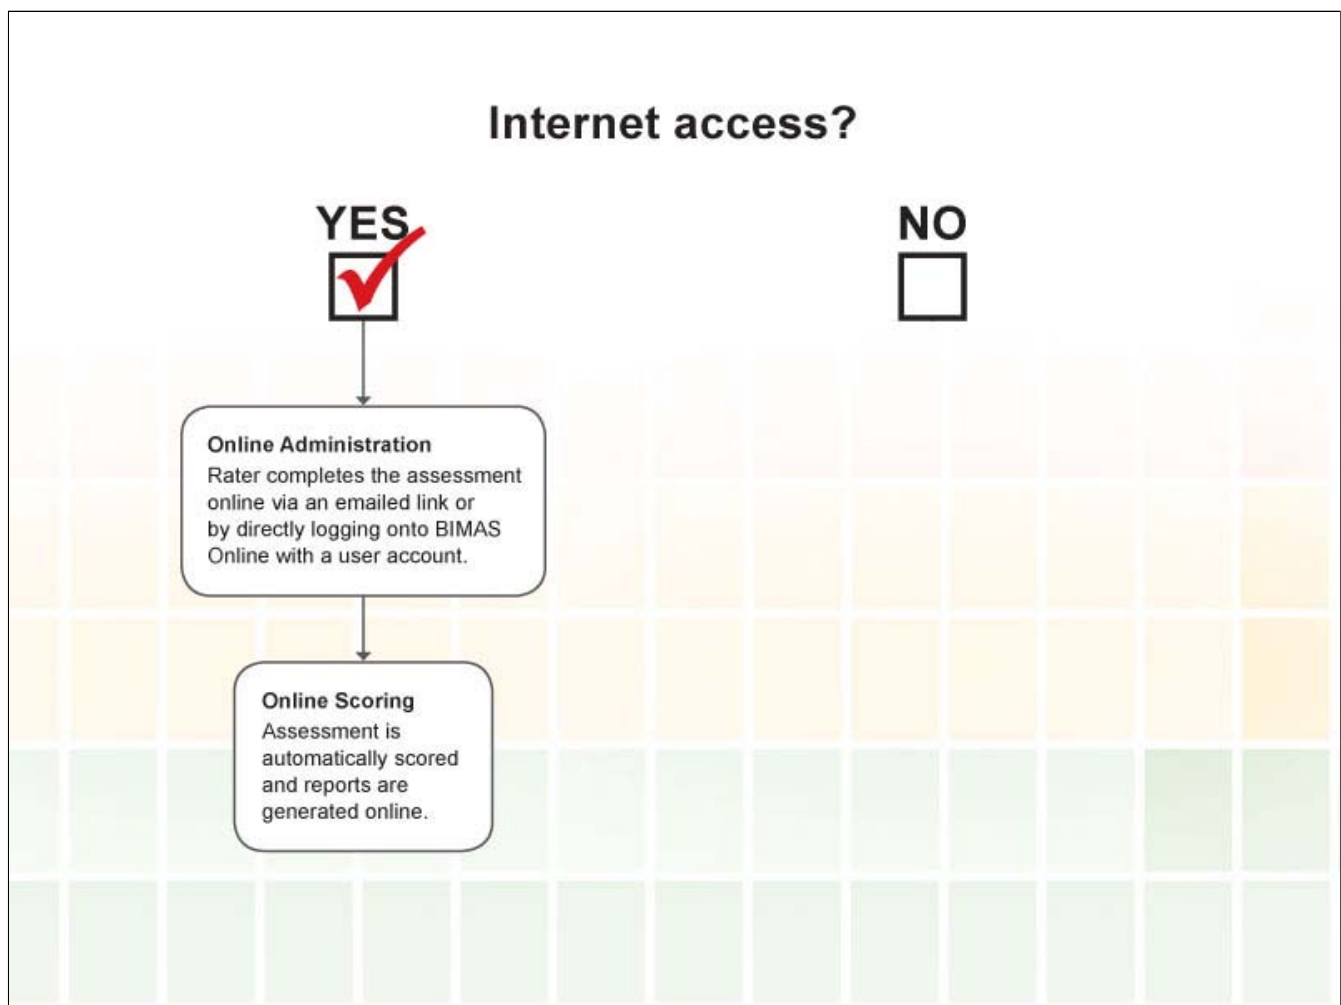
Internet access?

YES

NO

Online Administration
Rater completes the assessment online via an emailed link or by directly logging onto BIMAS Online with a user account.

Online Scoring
Assessment is automatically scored and reports are generated online.